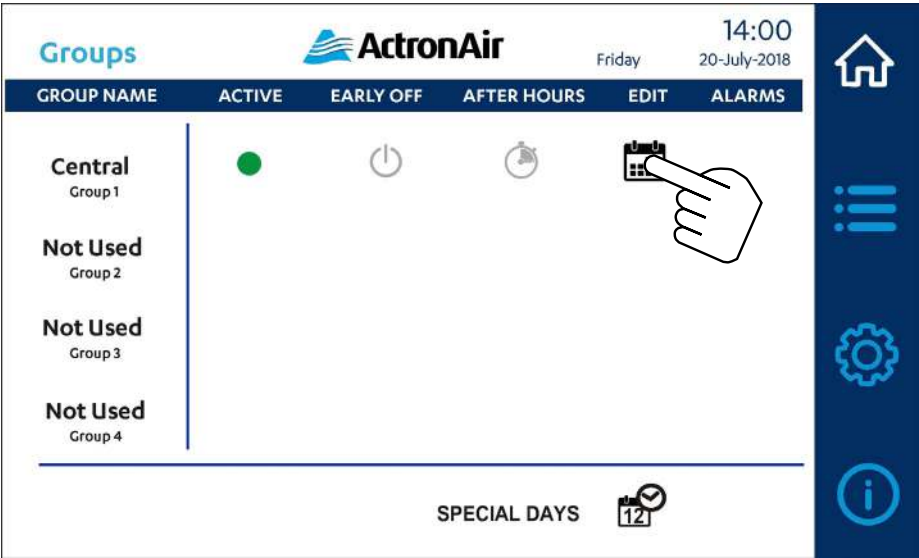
Groups

ActronAir

14:00
Friday 20-July-2018

| GROUP NAME | ACTIVE | EARLY OFF | AFTER HOURS | EDIT | ALARMS |
|---|---|---|---|---|---|

Central
Group 1

Not Used
Group 2

Not Used
Group 3

Not Used
Group 4

SPECIAL DAYS 12